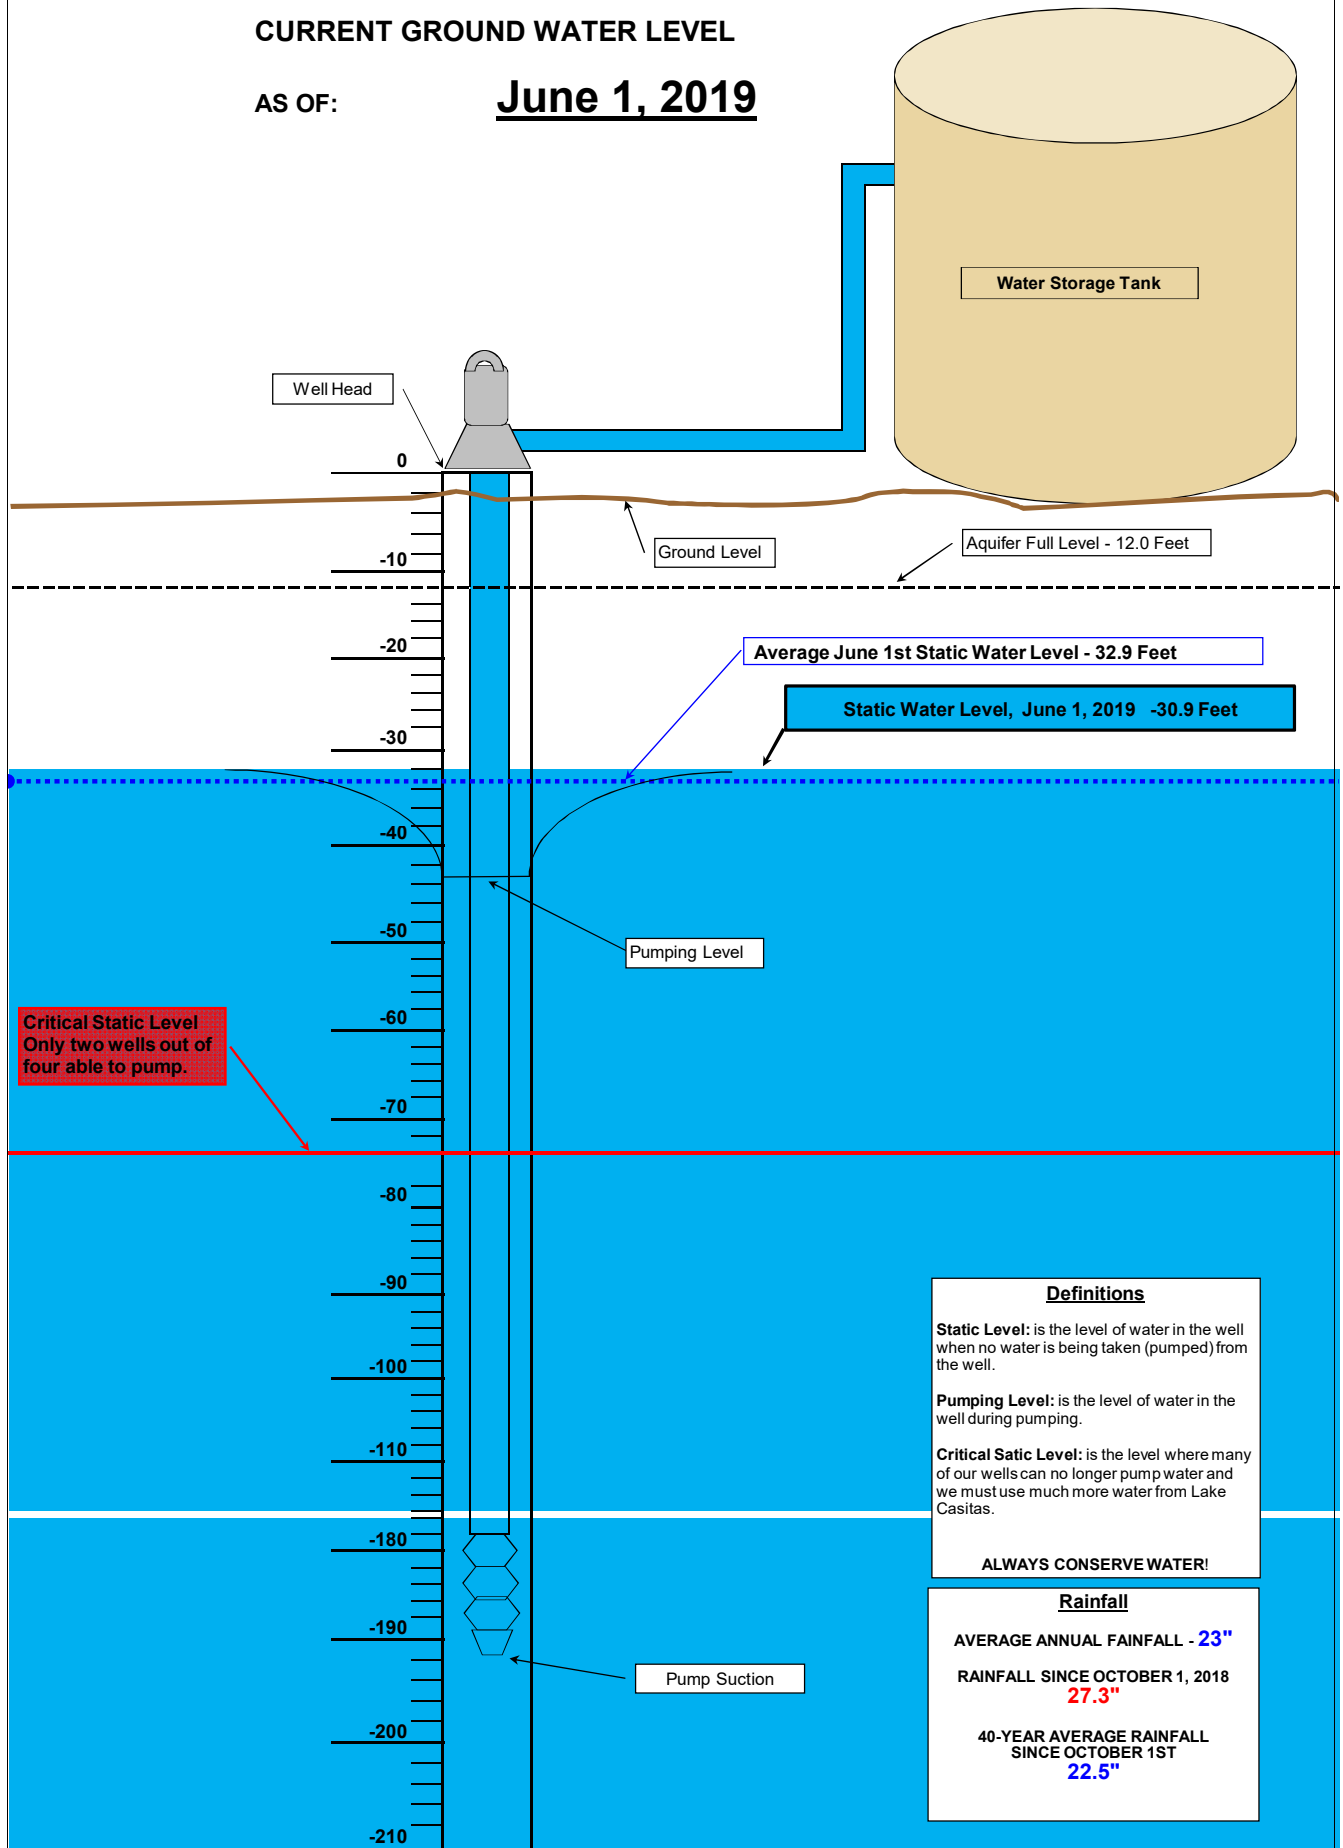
CURRENT GROUND WATER LEVEL

AS OF: June 1, 2019

Water Storage Tank

Well Head

0

-10

Ground Level

Aquifer Full Level - 12.0 Feet

-20

Average June 1st Static Water Level - 32.9 Feet

Static Water Level, June 1, 2019 -30.9 Feet

-30

-40

-50

Pumping Level

Critical Static Level Only two wells out of four able to pump.

-60

-70

-80

-90

-100

-110

-180

-190

Pump Suction

-200

-210

Definitions

Static Level: is the level of water in the well when no water is being taken (pumped) from the well.

Pumping Level: is the level of water in the well during pumping.

Critical Satic Level: is the level where many of our wells can no longer pump water and we must use much more water from Lake Casitas.

ALWAYS CONSERVE WATER!

Rainfall

AVERAGE ANNUAL FAINFALL - 23"

RAINFALL SINCE OCTOBER 1, 2018
27.3"

40-YEAR AVERAGE RAINFALL SINCE OCTOBER 1ST
22.5"